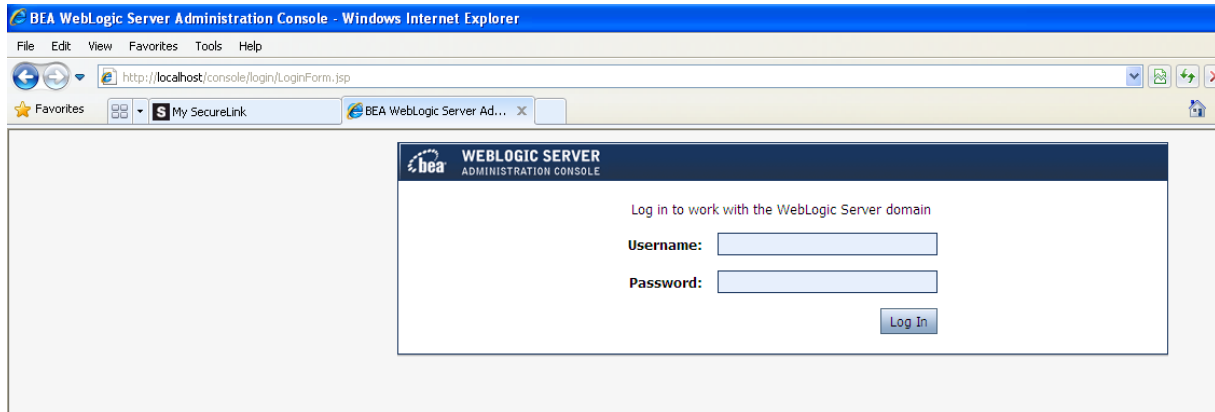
BEA WebLogic Server Administration Console - Windows Internet Explorer

File Edit View Favorites Tools Help

http://localhost/console/login/LoginForm.jsp

Favorites

My SecureLink

BEA WebLogic Server Ad...

bea WEBLOGIC SERVER ADMINISTRATION CONSOLE

Log in to work with the WebLogic Server domain

Username:

Password:

Log In